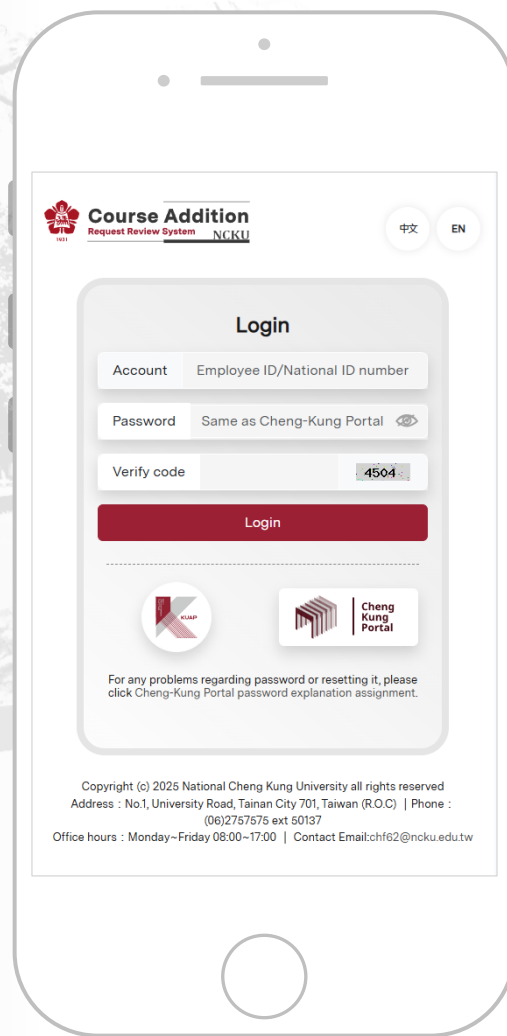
1931

Course Addition
Request Review System NCKU

中文 EN

Login

Account Employee ID/National ID number

Password Same as Cheng-Kung Portal

Verify code 4504

Login

KUAP

Cheng Kung Portal

For any problems regarding password or resetting it, please click Cheng-Kung Portal password explanation assignment.

Copyright (c) 2025 National Cheng Kung University all rights reserved
Address：No.1, University Road, Tainan City 701, Taiwan (R.O.C) | Phone：(06)2757575 ext 50137
Office hours：Monday~Friday 08:00~17:00 | Contact Email:chf62@ncku.edu.tw